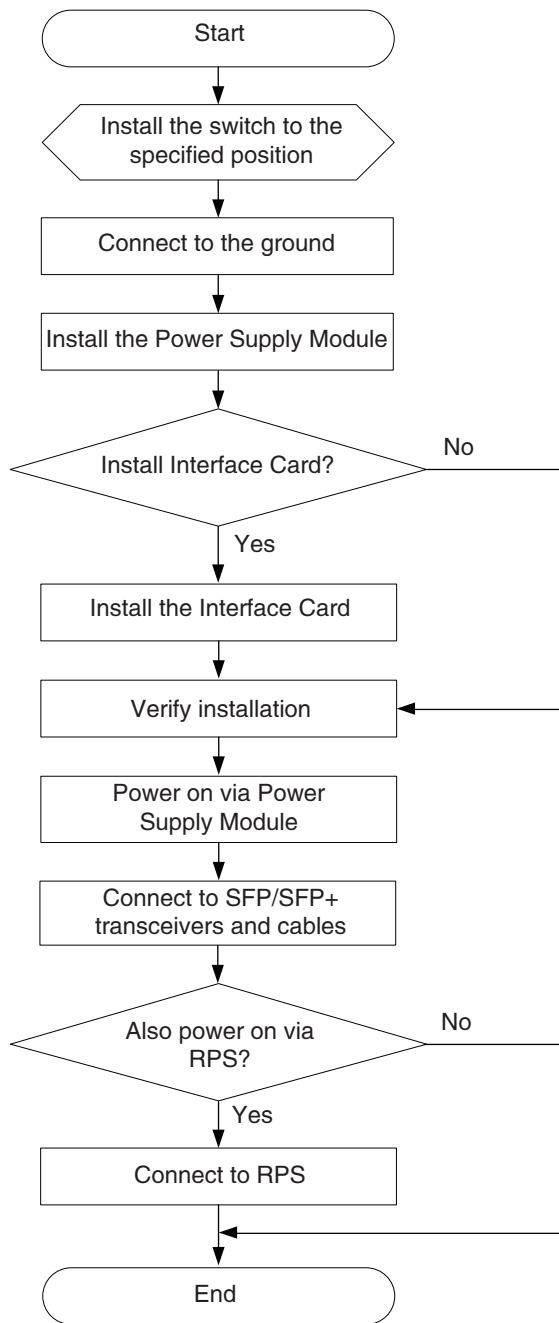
Start

Install the switch to the specified position

Connect to the ground

Install the Power Supply Module

Install Interface Card?

No

Yes

Install the Interface Card

Verify installation

Power on via Power Supply Module

Connect to SFP/SFP+ transceivers and cables

Also power on via RPS?

No

Yes

Connect to RPS

End